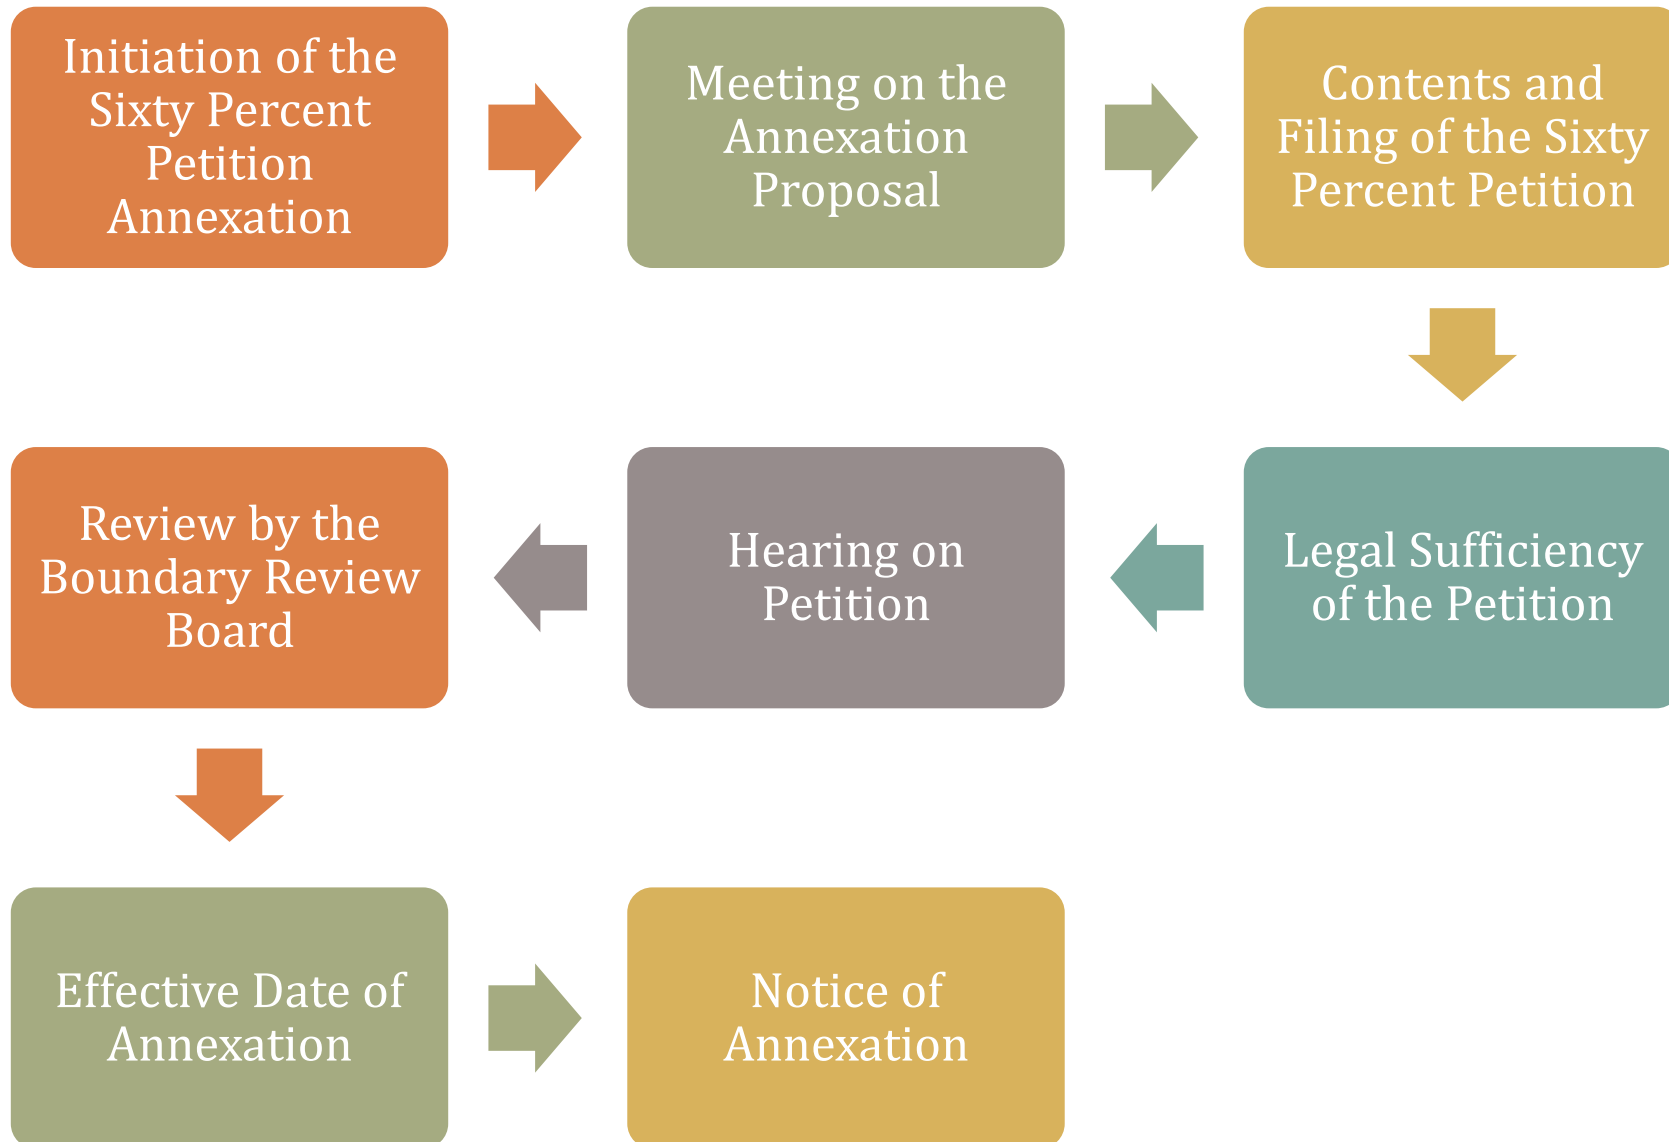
Initiation of the Sixty Percent Petition Annexation

Meeting on the Annexation Proposal

Contents and Filing of the Sixty Percent Petition

Legal Sufficiency of the Petition

Hearing on Petition

Review by the Boundary Review Board

Effective Date of Annexation

Notice of Annexation